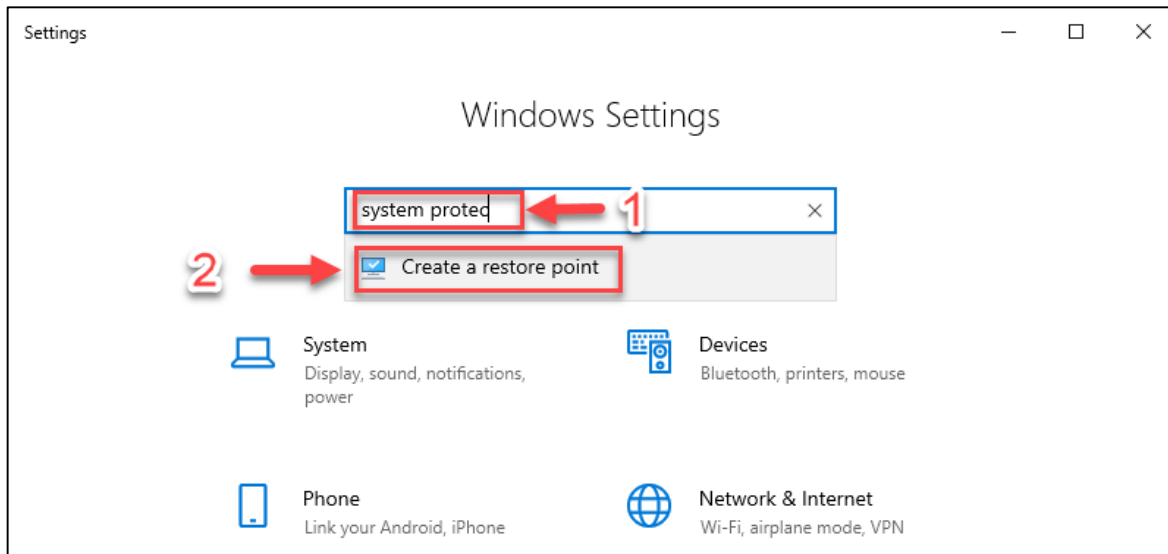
Settings

Windows Settings

system protec

1

2

Create a restore point

System
Display, sound, notifications, power

Devices
Bluetooth, printers, mouse

Phone
Link your Android, iPhone

Network & Internet
Wi-Fi, airplane mode, VPN